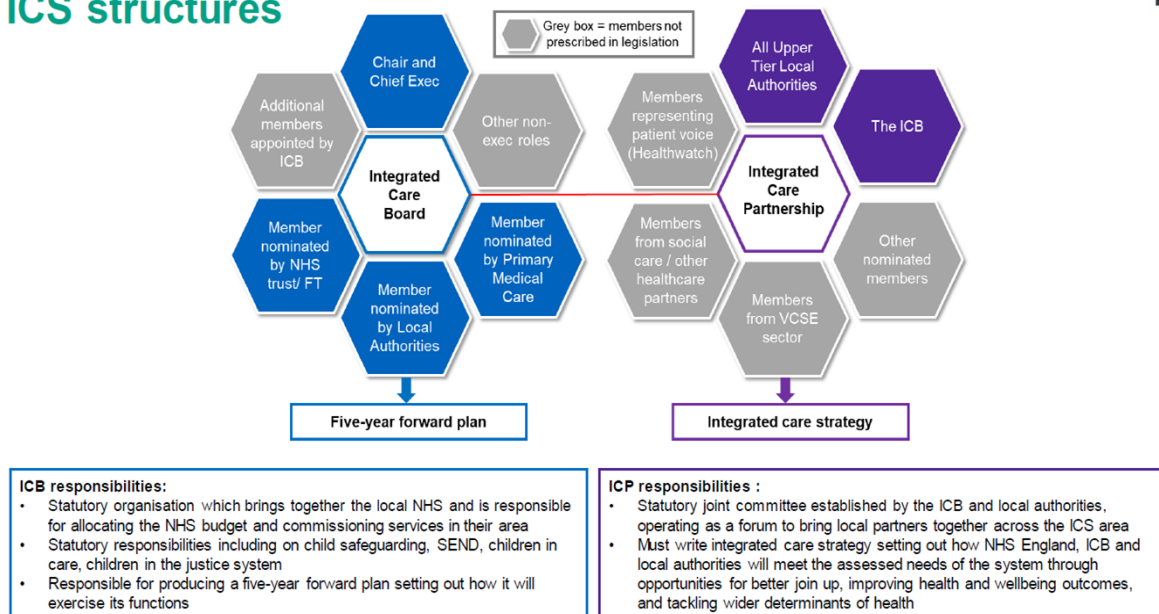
ICS structures

Grey box = members not prescribed in legislation

Chair and Chief Exec

Additional members appointed by ICB

Other non-exec roles

Integrated Care Board

Member nominated by NHS trust/ FT

Member nominated by Primary Medical Care

Member nominated by Local Authorities

Five-year forward plan

All Upper Tier Local Authorities

Members representing patient voice (Healthwatch)

The ICB

Integrated Care Partnership

Members from social care / other healthcare partners

Other nominated members

Members from VCSE sector

Integrated care strategy

ICB responsibilities:
• Statutory organisation which brings together the local NHS and is responsible for allocating the NHS budget and commissioning services in their area
• Statutory responsibilities including on child safeguarding, SEND, children in care, children in the justice system
• Responsible for producing a five-year forward plan setting out how it will exercise its functions

ICP responsibilities :
• Statutory joint committee established by the ICB and local authorities, operating as a forum to bring local partners together across the ICS area
• Must write integrated care strategy setting out how NHS England, ICB and local authorities will meet the assessed needs of the system through opportunities for better join up, improving health and wellbeing outcomes, and tackling wider determinants of health